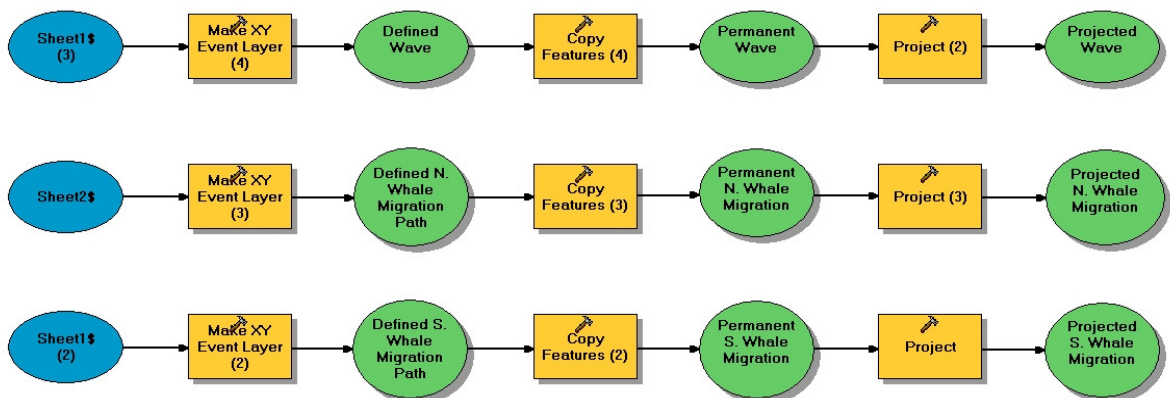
Sheet1$ (3)

Make XY Event Layer (4)

Defined Wave

Copy Features (4)

Permanent Wave

Project (2)

Projected Wave

Sheet2$

Make XY Event Layer (3)

Defined N. Whale Migration Path

Copy Features (3)

Permanent N. Whale Migration

Project (3)

Projected N. Whale Migration

Sheet1$ (2)

Make XY Event Layer (2)

Defined S. Whale Migration Path

Copy Features (2)

Permanent S. Whale Migration

Project

Projected S. Whale Migration